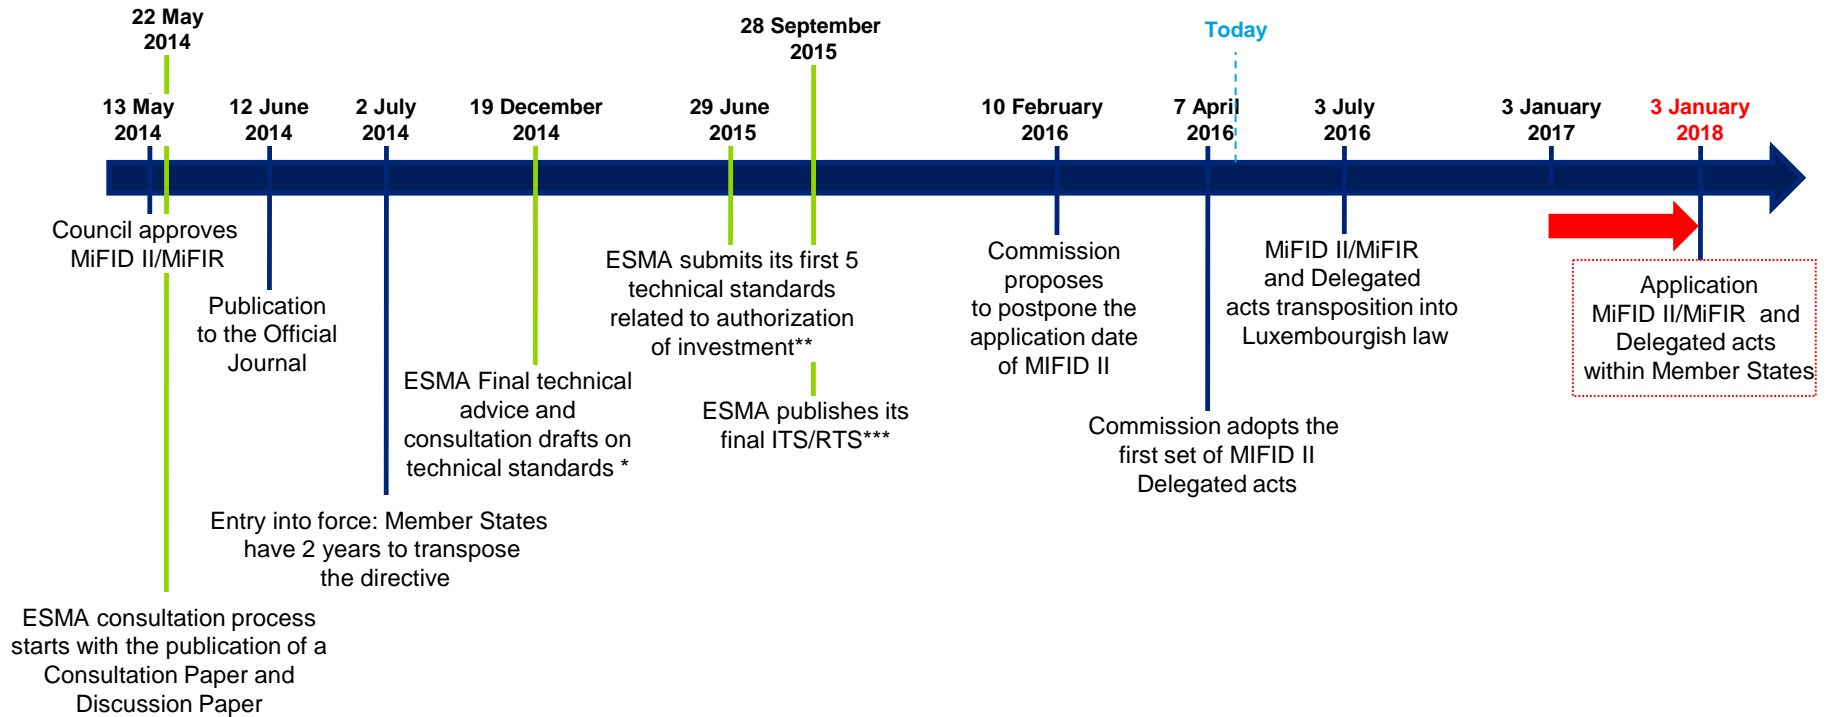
22 May 2014

28 September 2015

Today

13 May 2014

12 June 2014

2 July 2014

19 December 2014

29 June 2015

10 February 2016

7 April 2016

3 July 2016

3 January 2017

3 January 2018

Council approves MiFID II/MiFIR

Publication to the Official Journal

ESMA Final technical advice and consultation drafts on technical standards *

ESMA submits its first 5 technical standards related to authorization of investment**

ESMA publishes its final ITS/RTS***

Commission proposes to postpone the application date of MIFID II

MiFID II/MiFIR and Delegated acts transposition into Luxembourgish law

Application MiFID II/MiFIR and Delegated acts within Member States

Commission adopts the first set of MIFID II Delegated acts

Entry into force: Member States have 2 years to transpose the directive

ESMA consultation process starts with the publication of a Consultation Paper and Discussion Paper